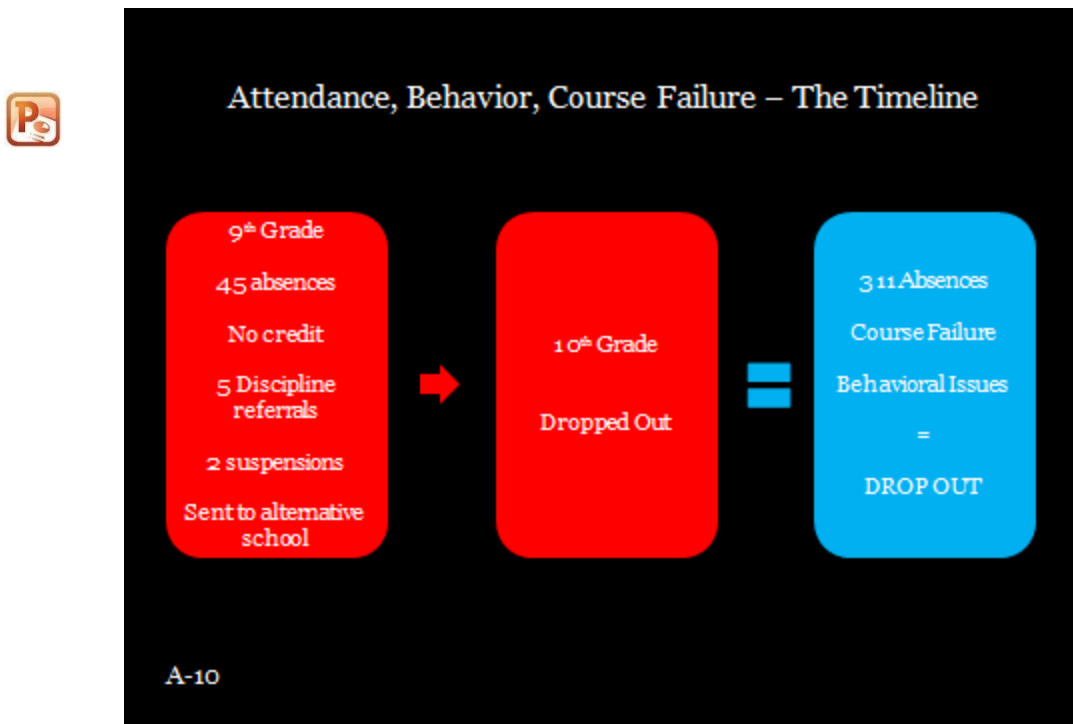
Attendance, Behavior, Course Failure – The Timeline

9$^{th}$ Grade

45 absences

No credit

5 Discipline referrals

2 suspensions

Sent to alternative school

10$^{th}$ Grade

Dropped Out

3 11 Absences

Course Failure

Behavioral Issues

=

DROP OUT

A-10